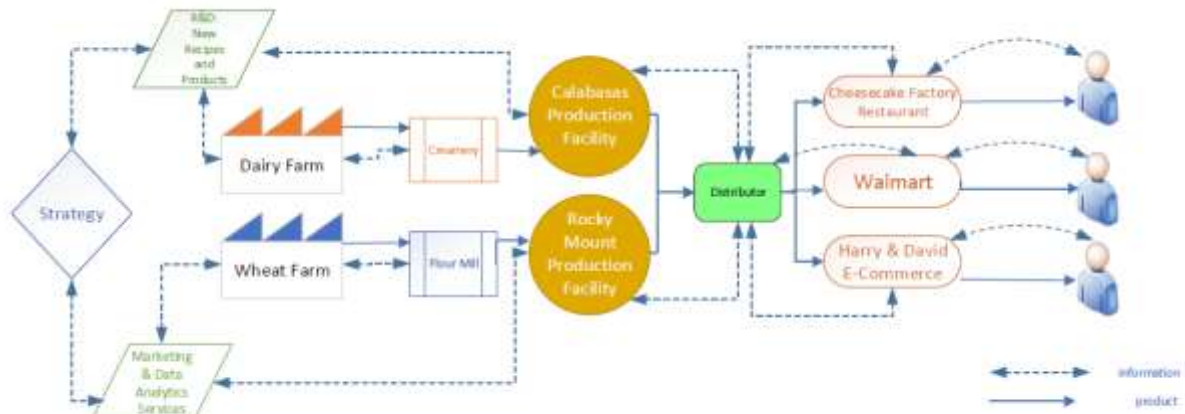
R&D New Recipes and Products

Strategy

Dairy Farm

Creamery

Wheat Farm

Flour Mill

Calabasas Production Facility

Rocky Mount Production Facility

Distributor

Cheesecake Factory Restaurant

Walmart

Harry & David E-Commerce

Marketing & Data Analytics Services

information

product